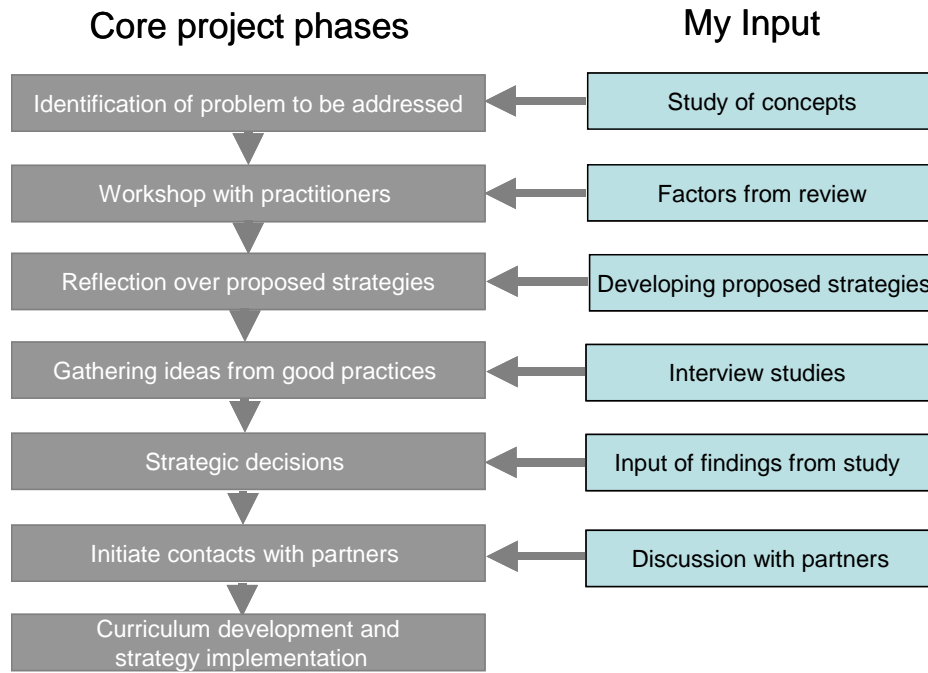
Core project phases

My Input

Identification of problem to be addressed

Study of concepts

Workshop with practitioners

Factors from review

Reflection over proposed strategies

Developing proposed strategies

Gathering ideas from good practices

Interview studies

Strategic decisions

Input of findings from study

Initiate contacts with partners

Discussion with partners

Curriculum development and strategy implementation